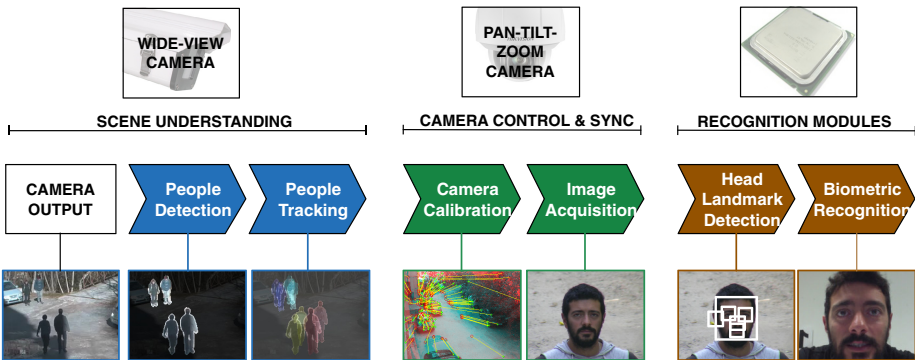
WIDE-VIEW CAMERA

PAN-TILT-ZOOM CAMERA

SCENE UNDERSTANDING

CAMERA CONTROL & SYNC

RECOGNITION MODULES

CAMERA OUTPUT

People Detection

People Tracking

Camera Calibration

Image Acquisition

Head Landmark Detection

Biometric Recognition